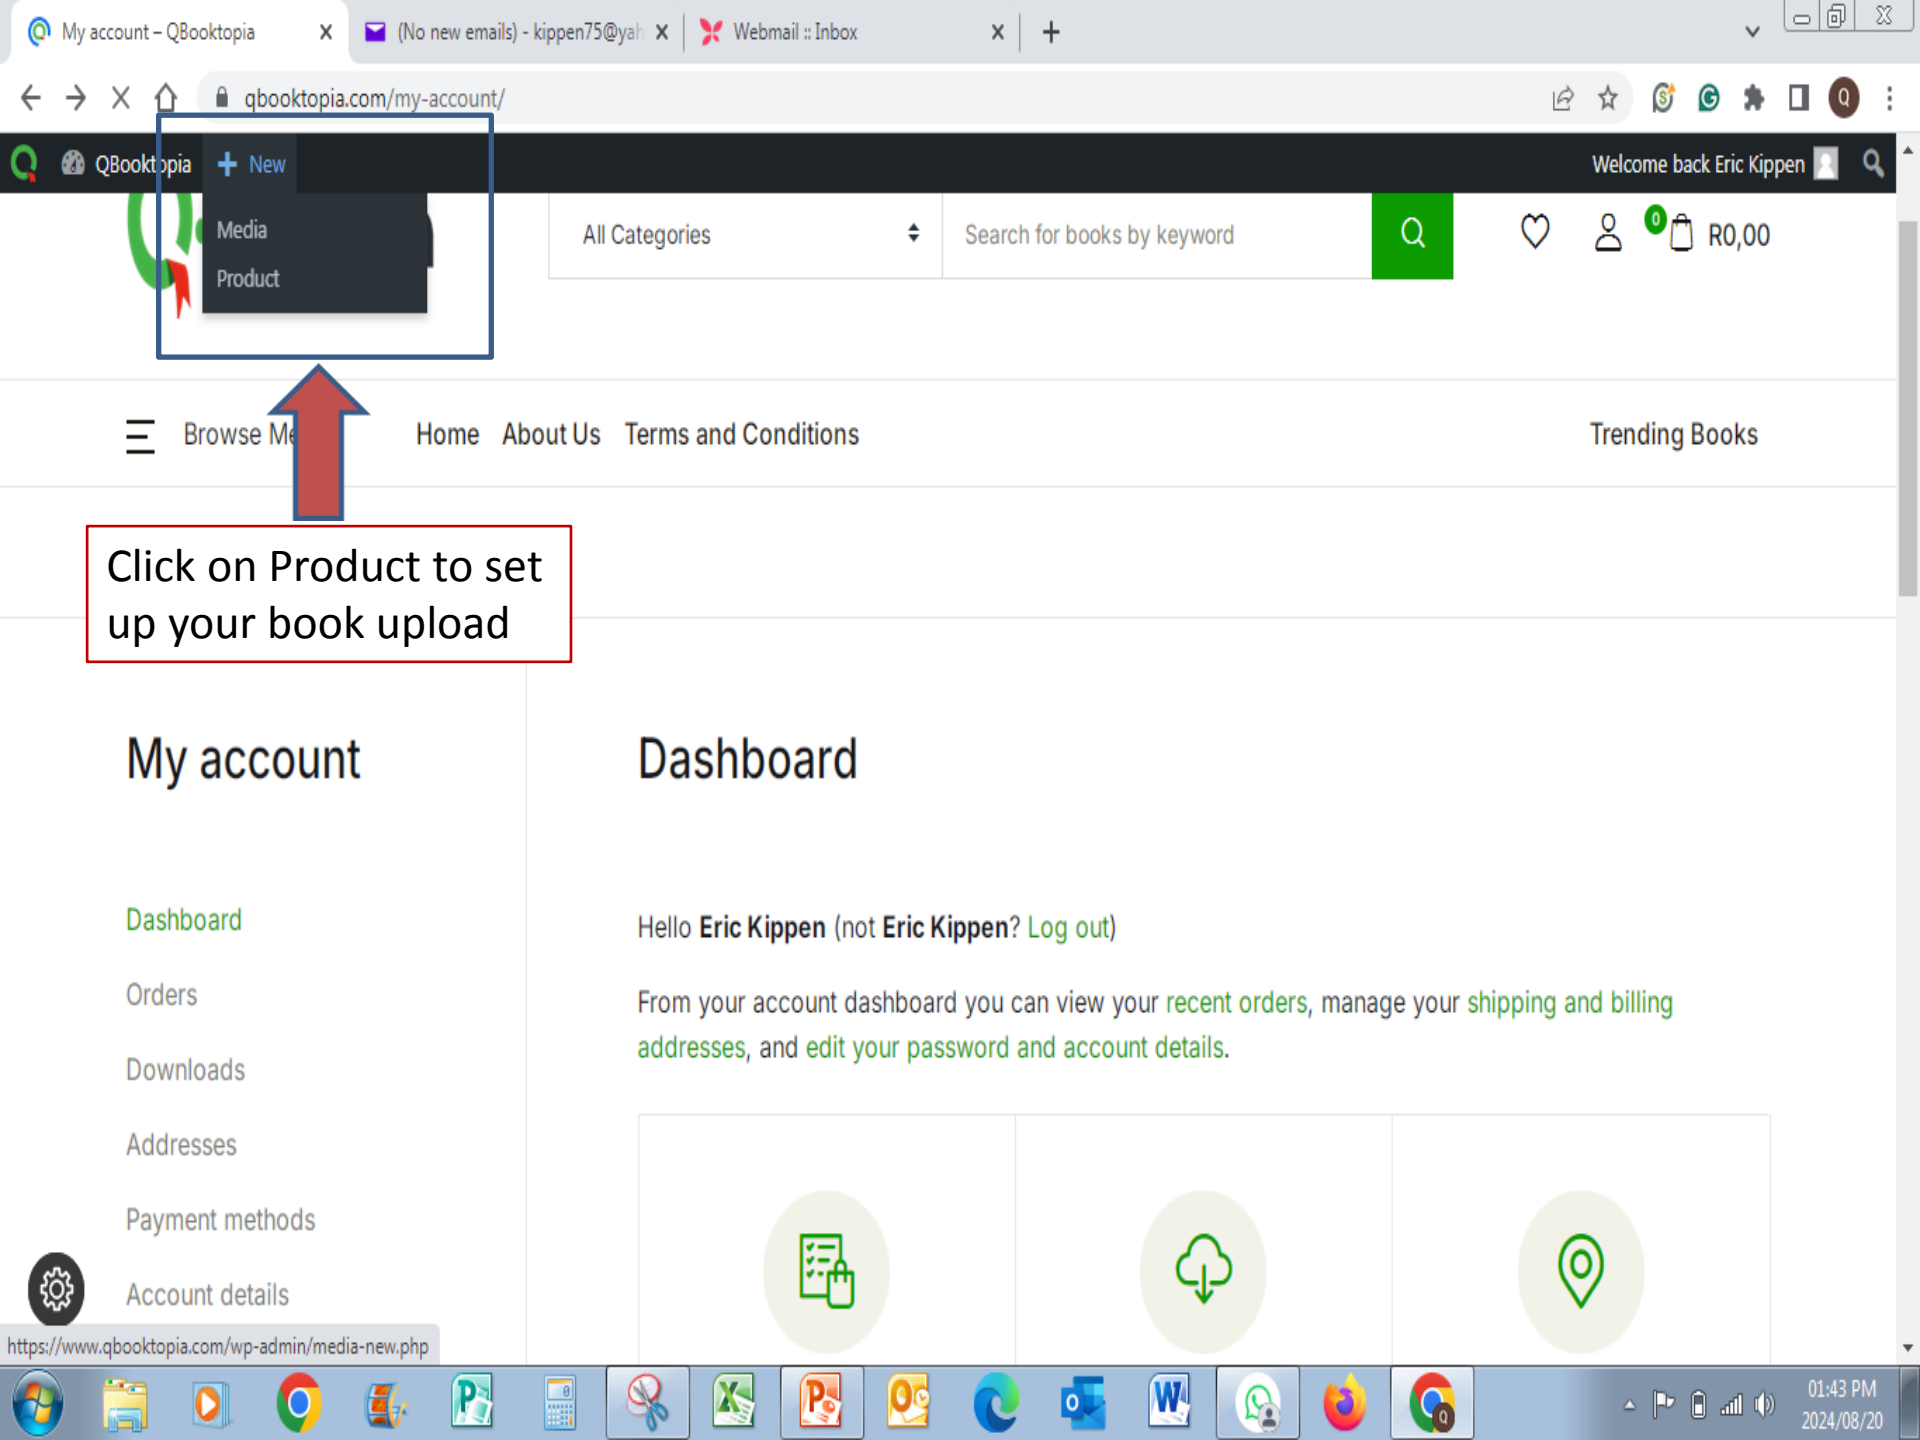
My account – QBooktopia ×
(No new emails) - kippen75@yah ×
Webmail :: Inbox ×
+

qbooktopia.com/my-account/

QBooktopia + New
Media
Product

Welcome back Eric Kippen

All Categories
Search for books by keyword

0 R0,00

Browse Me
Home About Us Terms and Conditions
Trending Books

Click on Product to set up your book upload

My account

Dashboard
Orders
Downloads
Addresses
Payment methods
Account details

Dashboard

Hello **Eric Kippen** (not **Eric Kippen**? Log out)

From your account dashboard you can view your recent orders, manage your shipping and billing addresses, and edit your password and account details.

https://www.qbooktopia.com/wp-admin/media-new.php

01:43 PM
2024/08/20